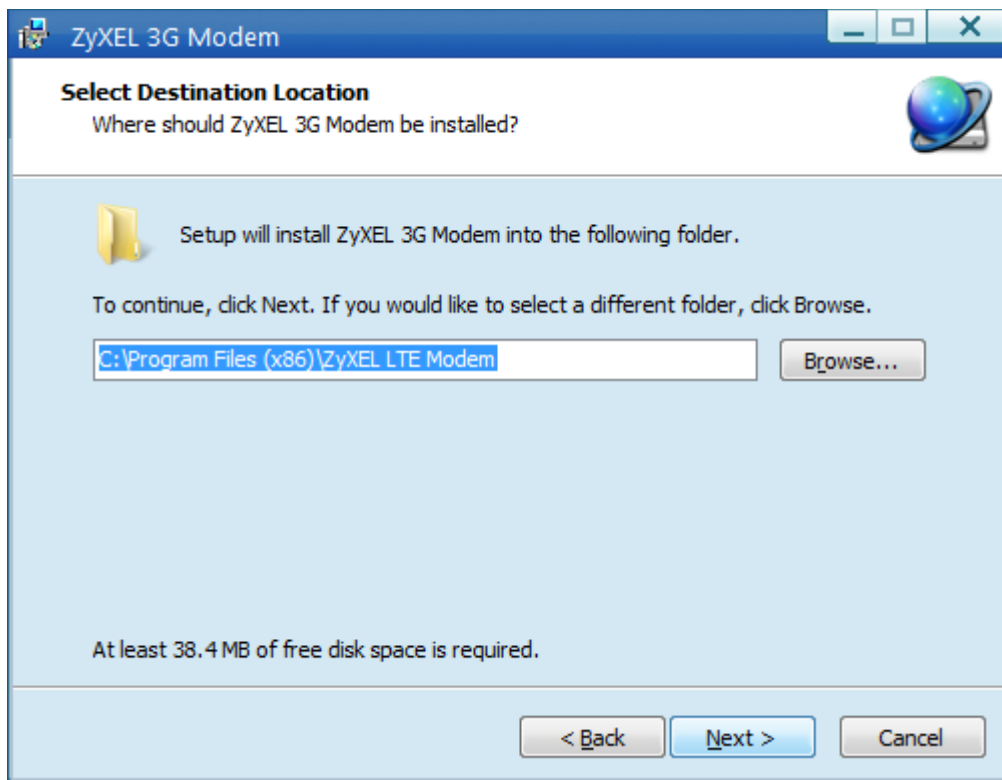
ZyXEL 3G Modem

Select Destination Location
Where should ZyXEL 3G Modem be installed?

Setup will install ZyXEL 3G Modem into the following folder.

To continue, click Next. If you would like to select a different folder, click Browse.

C:\Program Files (x86)\ZyXEL LTE Modem

Browse...

At least 38.4 MB of free disk space is required.

< Back

Next >

Cancel